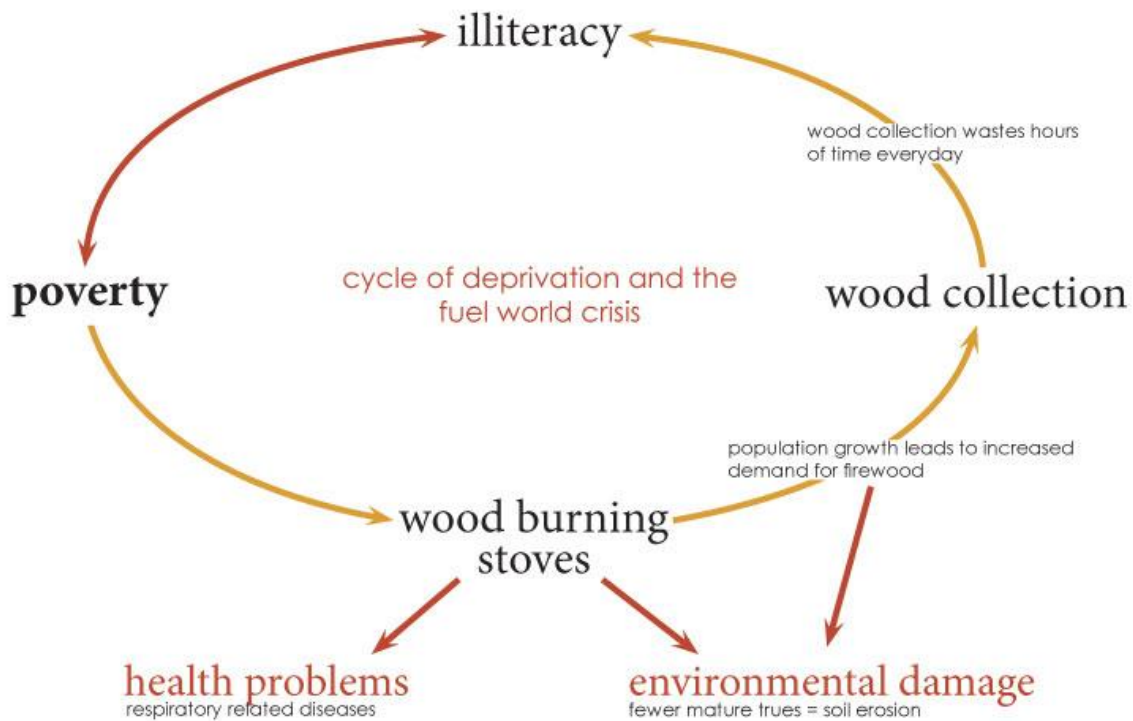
illiteracy

wood collection wastes hours of time everyday

poverty

cycle of deprivation and the fuel world crisis

wood collection

population growth leads to increased demand for firewood

wood burning stoves

health problems
respiratory related diseases

environmental damage
fewer mature trues = soil erosion